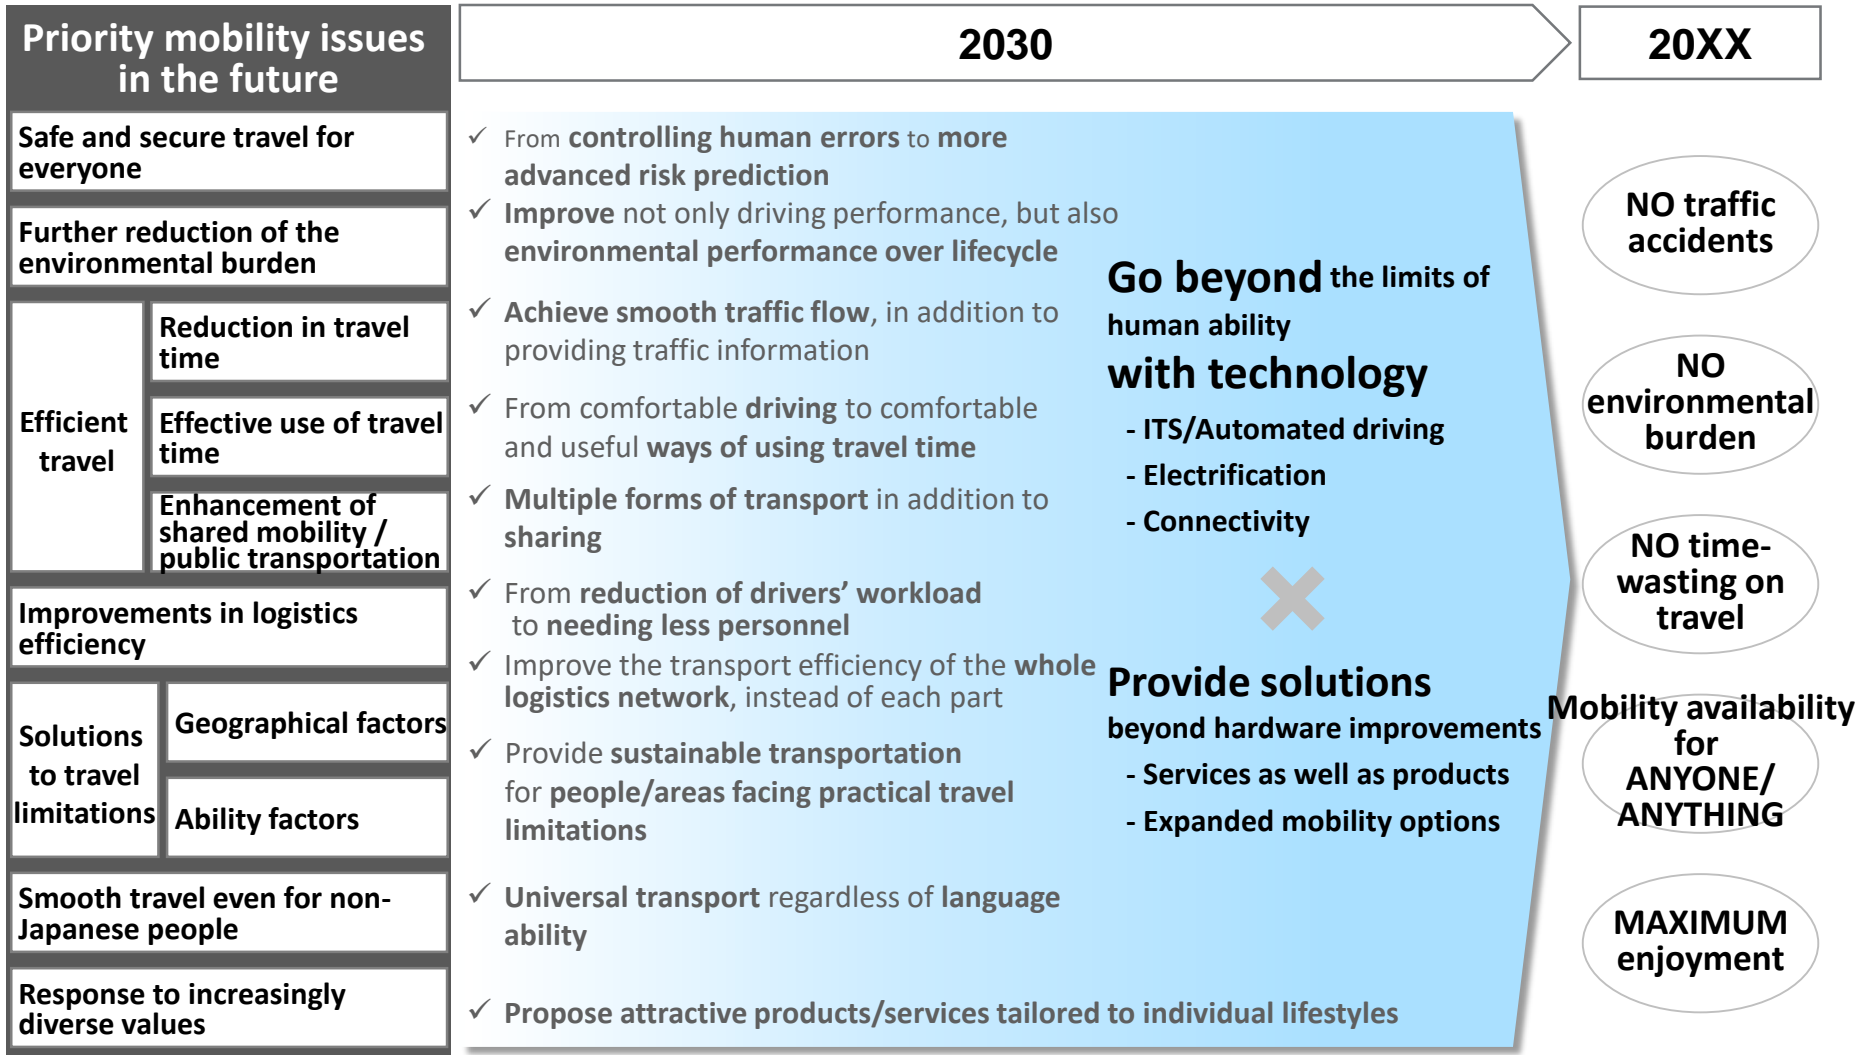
Priority mobility issues in the future

Safe and secure travel for everyone

Further reduction of the environmental burden

Efficient travel

Reduction in travel time

Effective use of travel time

Enhancement of shared mobility / public transportation

Improvements in logistics efficiency

Solutions to travel limitations

Geographical factors

Ability factors

Smooth travel even for non-Japanese people

Response to increasingly diverse values

2030

20XX

✓ From controlling human errors to more advanced risk prediction

✓ Improve not only driving performance, but also environmental performance over lifecycle

✓ Achieve smooth traffic flow, in addition to providing traffic information

✓ From comfortable driving to comfortable and useful ways of using travel time

✓ Multiple forms of transport in addition to sharing

✓ From reduction of drivers' workload to needing less personnel

✓ Improve the transport efficiency of the whole logistics network, instead of each part

✓ Provide sustainable transportation for people/areas facing practical travel limitations

✓ Universal transport regardless of language ability

✓ Propose attractive products/services tailored to individual lifestyles

Go beyond the limits of human ability with technology
- ITS/Automated driving
- Electrification
- Connectivity

✖

Provide solutions beyond hardware improvements
- Services as well as products
- Expanded mobility options

NO traffic accidents

NO environmental burden

NO time-wasting on travel

Mobility availability for ANYONE/ ANYTHING

MAXIMUM enjoyment